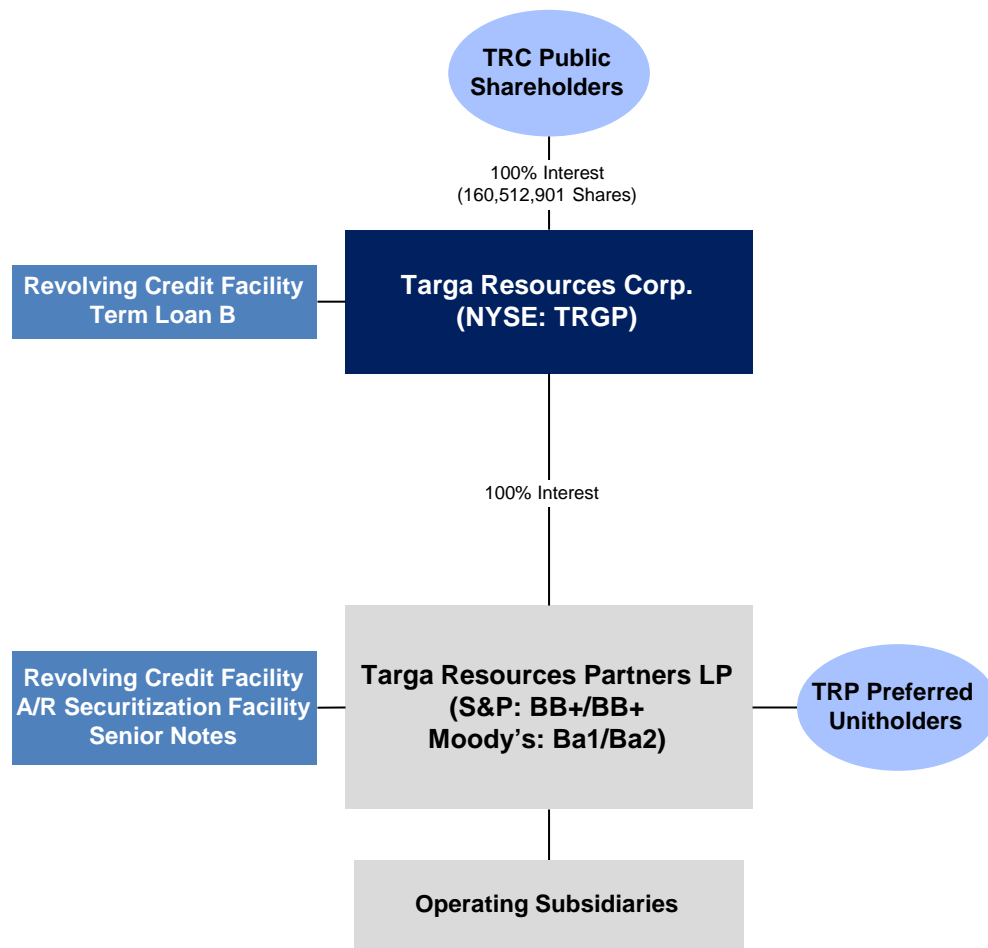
TRC Public Shareholders

100% Interest
(160,512,901 Shares)

Revolving Credit Facility
Term Loan B

Targa Resources Corp.
(NYSE: TRGP)

100% Interest

Revolving Credit Facility
A/R Securitization Facility
Senior Notes

Targa Resources Partners LP
(S&P: BB+/BB+
Moody's: Ba1/Ba2)

TRP Preferred Unitholders

Operating Subsidiaries